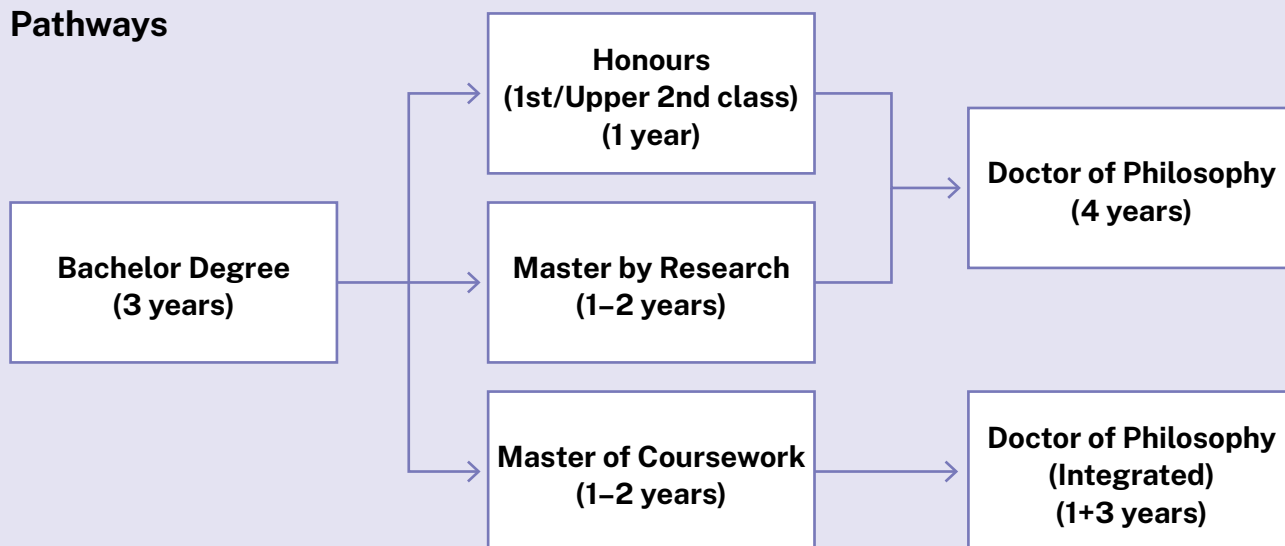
Pathways

Bachelor Degree
(3 years)

Honours
(1st/Upper 2nd class)
(1 year)

Master by Research
(1–2 years)

Master of Coursework
(1–2 years)

Doctor of Philosophy
(4 years)

Doctor of Philosophy
(Integrated)
(1+3 years)